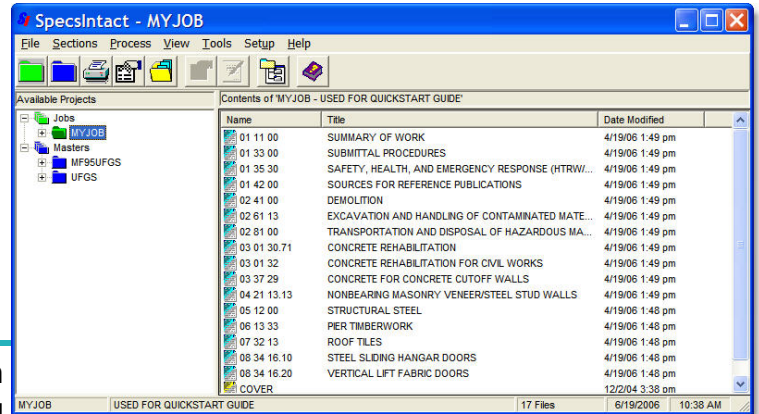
SpecsIntact - MYJOB

File Sections Process View Tools Setup Help

Available Projects
Jobs
MYJOB
Masters
MF95UFGS
UFGS

Contents of 'MYJOB - USED FOR QUICKSTART GUIDE'

| Name | Title | Date Modified |
|---|---|---|
| 01 11 00 | SUMMARY OF WORK | 4/19/06 1:49 pm |
| 01 33 00 | SUBMITTAL PROCEDURES | 4/19/06 1:49 pm |
| 01 35 30 | SAFETY, HEALTH, AND EMERGENCY RESPONSE (HTRW/... | 4/19/06 1:49 pm |
| 01 42 00 | SOURCES FOR REFERENCE PUBLICATIONS | 4/19/06 1:49 pm |
| 02 41 00 | DEMOLITION | 4/19/06 1:49 pm |
| 02 61 13 | EXCAVATION AND HANDLING OF CONTAMINATED MATE... | 4/19/06 1:49 pm |
| 02 81 00 | TRANSPORTATION AND DISPOSAL OF HAZARDOUS MA... | 4/19/06 1:49 pm |
| 03 01 30.71 | CONCRETE REHABILITATION | 4/19/06 1:49 pm |
| 03 01 32 | CONCRETE REHABILITATION FOR CIVIL WORKS | 4/19/06 1:49 pm |
| 03 37 29 | CONCRETE FOR CONCRETE CUTOFF WALLS | 4/19/06 1:49 pm |
| 04 21 13.13 | NONBEARING MASONRY VENEER/STEEL STUD WALLS | 4/19/06 1:49 pm |
| 05 12 00 | STRUCTURAL STEEL | 4/19/06 1:49 pm |
| 06 13 33 | PIER TIMBERWORK | 4/19/06 1:48 pm |
| 07 32 13 | ROOF TILES | 4/19/06 1:48 pm |
| 08 34 16.10 | STEEL SLIDING HANGAR DOORS | 4/19/06 1:48 pm |
| 08 34 16.20 | VERTICAL LIFT FABRIC DOORS | 4/19/06 1:48 pm |
| COVER | | 12/2/04 3:38 pm |

MYJOB | USED FOR QUICKSTART GUIDE | 17 Files | 6/19/2006 | 10:38 AM